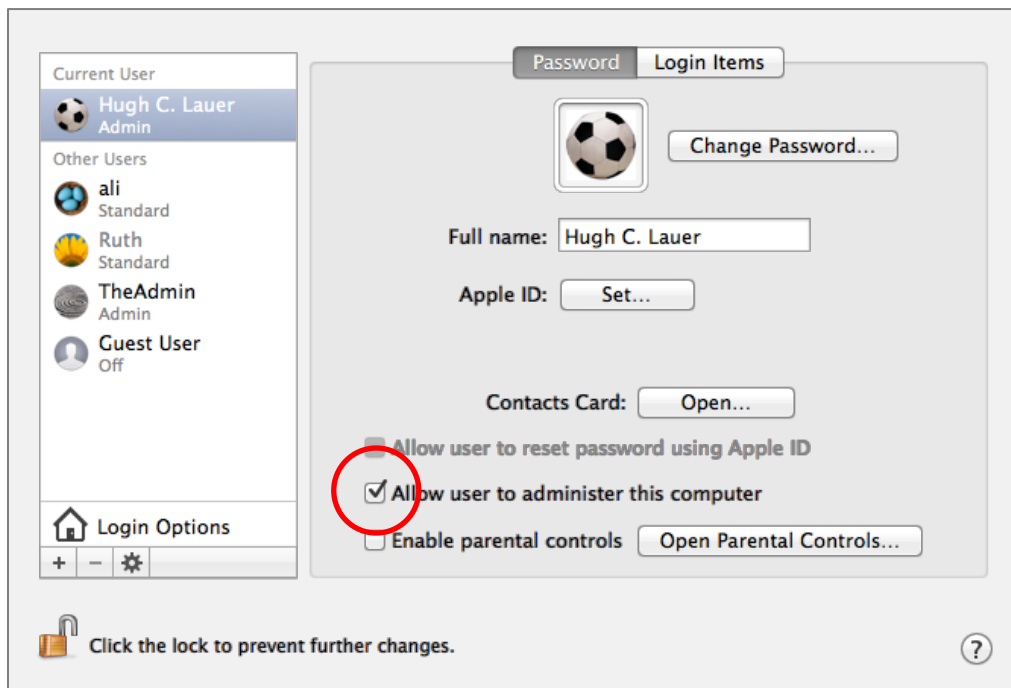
Current User
Hugh C. Lauer
Admin
Other Users
ali
Standard
Ruth
Standard
TheAdmin
Admin
Guest User
Off

Login Options
+ −

Password Login Items

Change Password...

Full name: Hugh C. Lauer

Apple ID: Set...

Contacts Card: Open...

Allow user to reset password using Apple ID

Allow user to administer this computer

Enable parental controls Open Parental Controls...

Click the lock to prevent further changes.

?